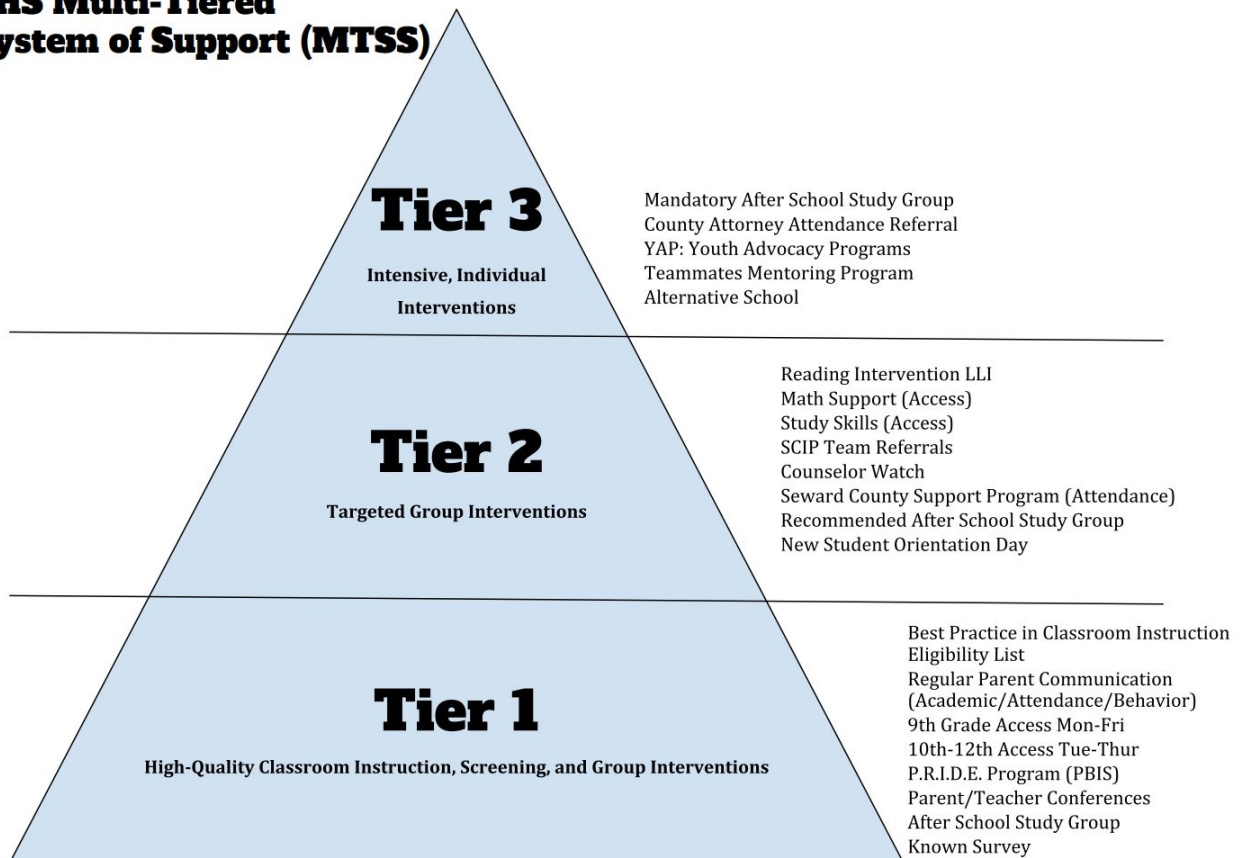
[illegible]HS Multi-Tiered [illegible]ystem of Support (MTSS)

Tier 3

Intensive, Individual Interventions

Mandatory After School Study Group
County Attorney Attendance Referral
YAP: Youth Advocacy Programs
Teammates Mentoring Program
Alternative School

Tier 2

Targeted Group Interventions

Reading Intervention LLI
Math Support (Access)
Study Skills (Access)
SCIP Team Referrals
Counselor Watch
Seward County Support Program (Attendance)
Recommended After School Study Group
New Student Orientation Day

Tier 1

High-Quality Classroom Instruction, Screening, and Group Interventions

Best Practice in Classroom Instruction
Eligibility List
Regular Parent Communication (Academic/Attendance/Behavior)
9th Grade Access Mon-Fri
10th-12th Access Tue-Thur
P.R.I.D.E. Program (PBIS)
Parent/Teacher Conferences
After School Study Group
Known Survey